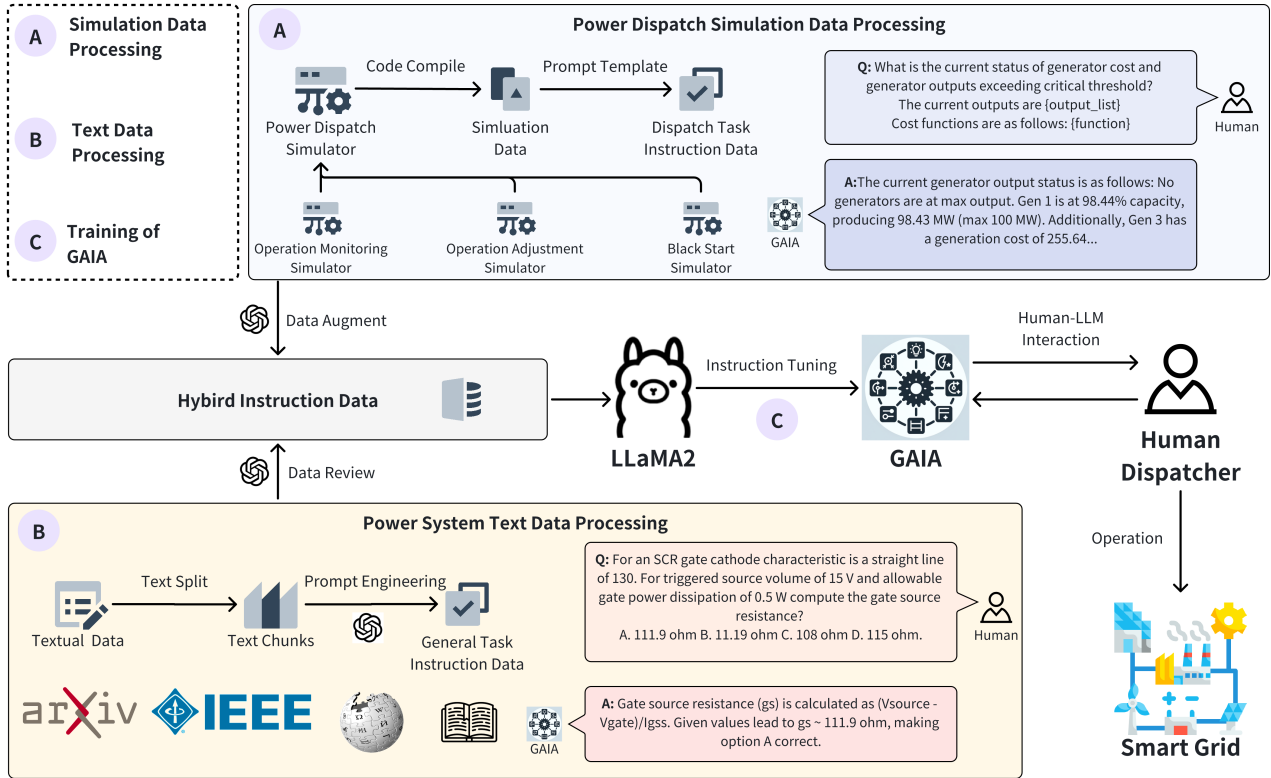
A Simulation Data Processing

B Text Data Processing

C Training of GAIA

A Power Dispatch Simulation Data Processing

Code Compile

Prompt Template

Power Dispatch Simulator

Simluation Data

Dispatch Task Instruction Data

Operation Monitoring Simulator

Operation Adjustment Simulator

Black Start Simulator

Q: What is the current status of generator cost and generator outputs exceeding critical threshold? The current outputs are {output_list} Cost functions are as follows: {function}

Human

A:The current generator output status is as follows: No generators are at max output. Gen 1 is at 98.44% capacity, producing 98.43 MW (max 100 MW). Additionally, Gen 3 has a generation cost of 255.64...

GAIA

Data Augment

Hybird Instruction Data

Instruction Tuning

C

LLaMA2

GAIA

Human-LLM Interaction

Human Dispatcher

Data Review

Operation

B Power System Text Data Processing

Text Split

Prompt Engineering

Textual Data

Text Chunks

General Task Instruction Data

Q: For an SCR gate cathode characteristic is a straight line of 130. For triggered source volume of 15 V and allowable gate power dissipation of 0.5 W compute the gate source resistance?
A. 111.9 ohm B. 11.19 ohm C. 108 ohm D. 115 ohm.

Human

arXiv IEEE

GAIA

A: Gate source resistance (gs) is calculated as (Vsource - Vgate)/Igss. Given values lead to gs ~ 111.9 ohm, making option A correct.

Smart Grid